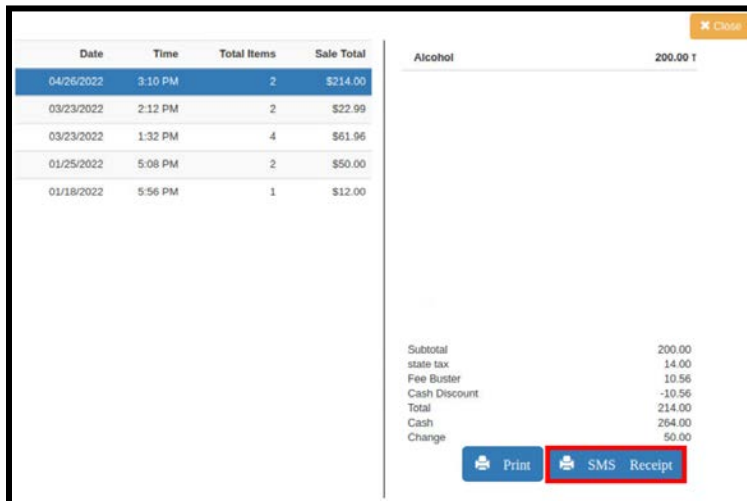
✖ Close

| Date | Time | Total Items | Sale Total |
|---|---|---|---|
| 04/26/2022 | 3:10 PM | 2 | $214.00 |
| 03/23/2022 | 2:12 PM | 2 | $22.99 |
| 03/23/2022 | 1:32 PM | 4 | $61.96 |
| 01/25/2022 | 5:08 PM | 2 | $50.00 |
| 01/18/2022 | 5:56 PM | 1 | $12.00 |

Alcohol 200.00 T

Subtotal 200.00
state tax 14.00
Fee Buster 10.56
Cash Discount -10.56
Total 214.00
Cash 264.00
Change 50.00

Print
SMS Receipt